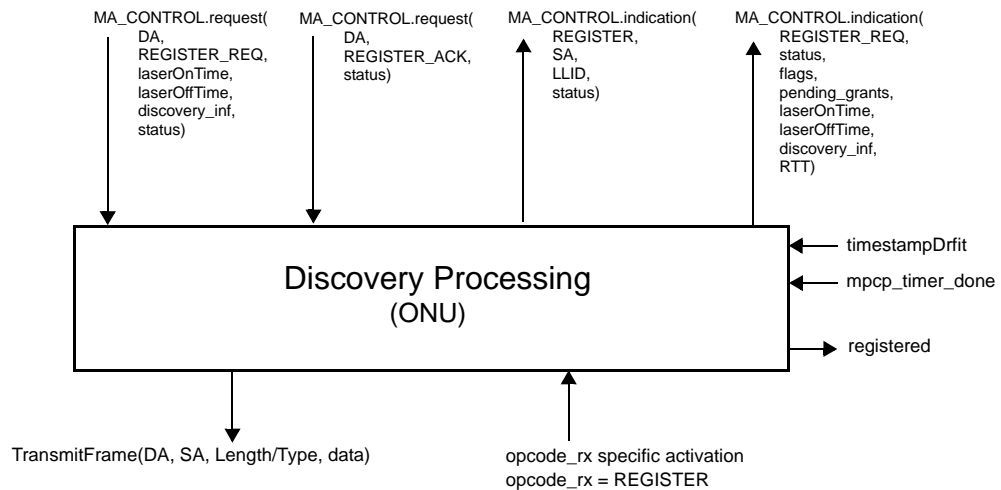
MA_CONTROL.request(
DA,
REGISTER_REQ,
laserOnTime,
laserOffTime,
discovery_inf,
status)

MA_CONTROL.request(
DA,
REGISTER_ACK,
status)

MA_CONTROL.indication(
REGISTER,
SA,
LLID,
status)

MA_CONTROL.indication(
REGISTER_REQ,
status,
flags,
pending_grants,
laserOnTime,
laserOffTime,
discovery_inf,
RTT)

timestampDrfit

mpcp_timer_done

Discovery Processing
(ONU)

registered

TransmitFrame(DA, SA, Length/Type, data)

opcode_rx specific activation
opcode_rx = REGISTER